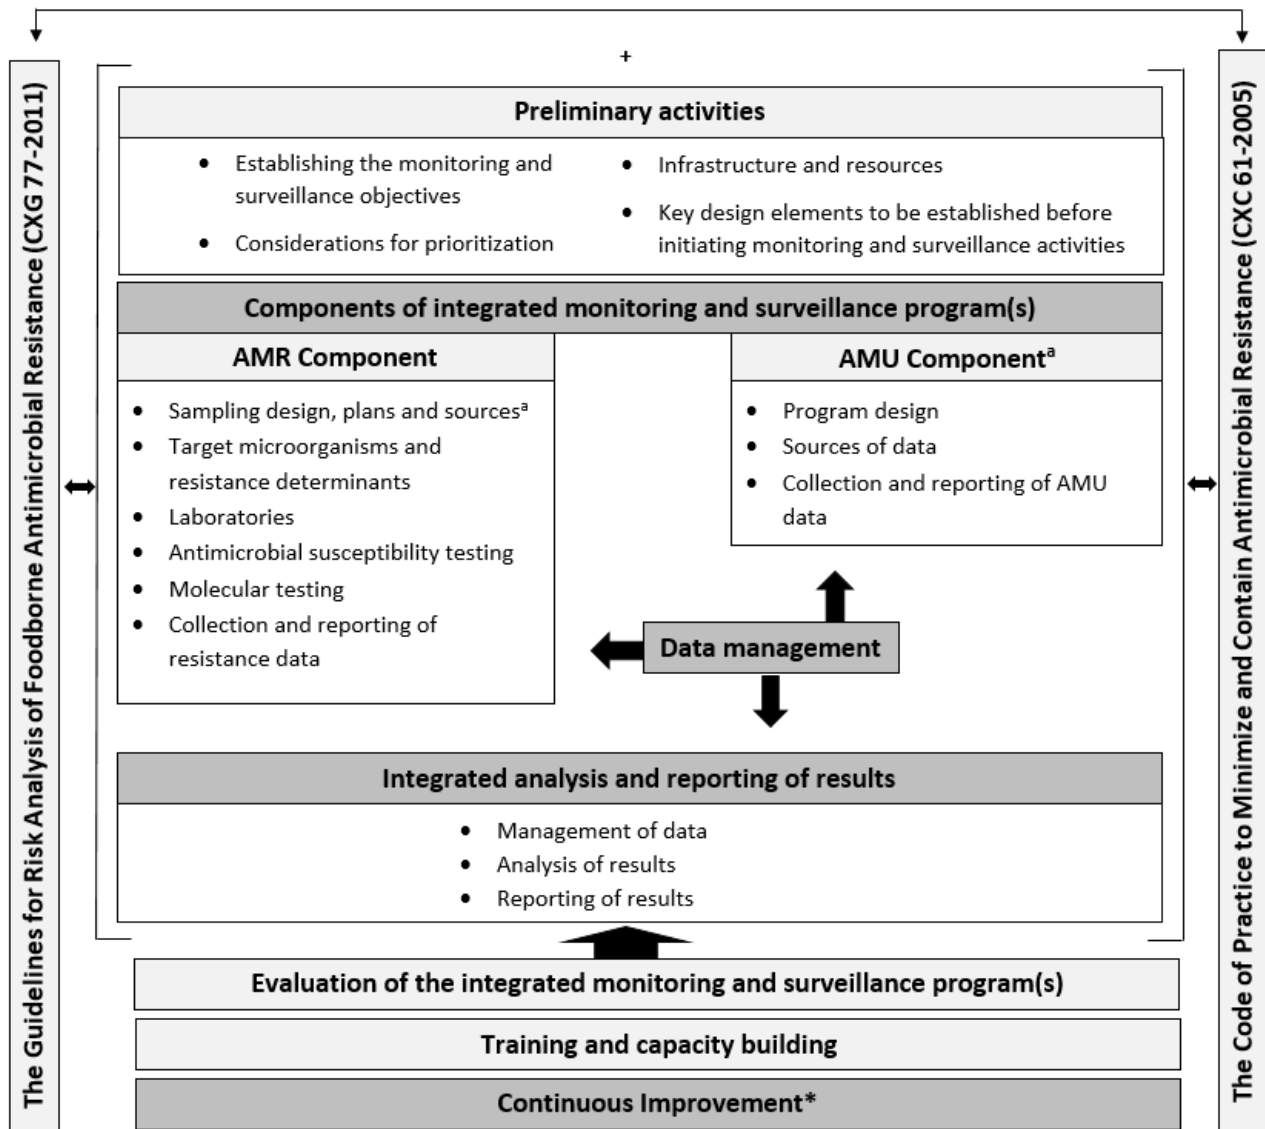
The Guidelines for Risk Analysis of Foodborne Antimicrobial Resistance (CXG 77-2011)

+

Preliminary activities

- Establishing the monitoring and surveillance objectives
- Considerations for prioritization
- Infrastructure and resources
- Key design elements to be established before initiating monitoring and surveillance activities

Components of integrated monitoring and surveillance program(s)

AMR Component

- Sampling design, plans and sources$^a$
- Target microorganisms and resistance determinants
- Laboratories
- Antimicrobial susceptibility testing
- Molecular testing
- Collection and reporting of resistance data

AMU Component$^a$

- Program design
- Sources of data
- Collection and reporting of AMU data

Data management

Integrated analysis and reporting of results

- Management of data
- Analysis of results
- Reporting of results

Evaluation of the integrated monitoring and surveillance program(s)

Training and capacity building

Continuous Improvement*

The Code of Practice to Minimize and Contain Antimicrobial Resistance (CXC 61-2005)